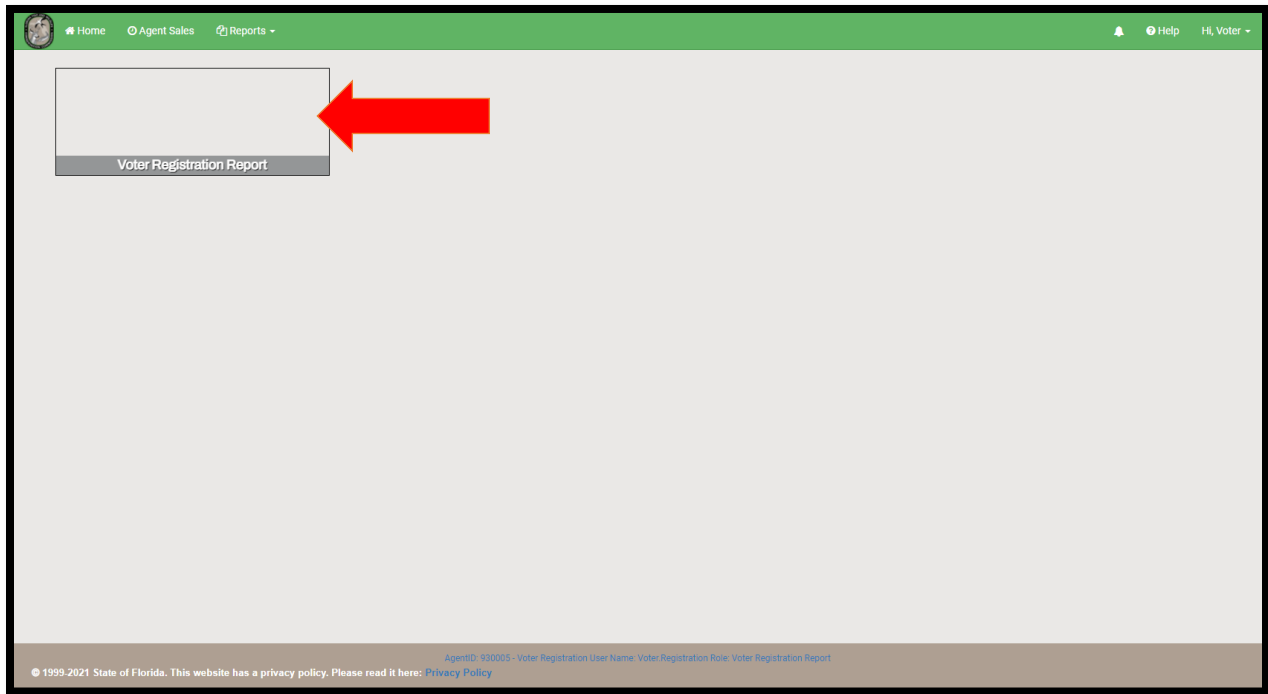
Home Agent Sales Reports

Help Hi, Voter

Voter Registration Report

AgentID: 930005 - Voter Registration User Name: Voter Registration Role: Voter Registration Report

© 1999-2021 State of Florida. This website has a privacy policy. Please read it here: Privacy Policy